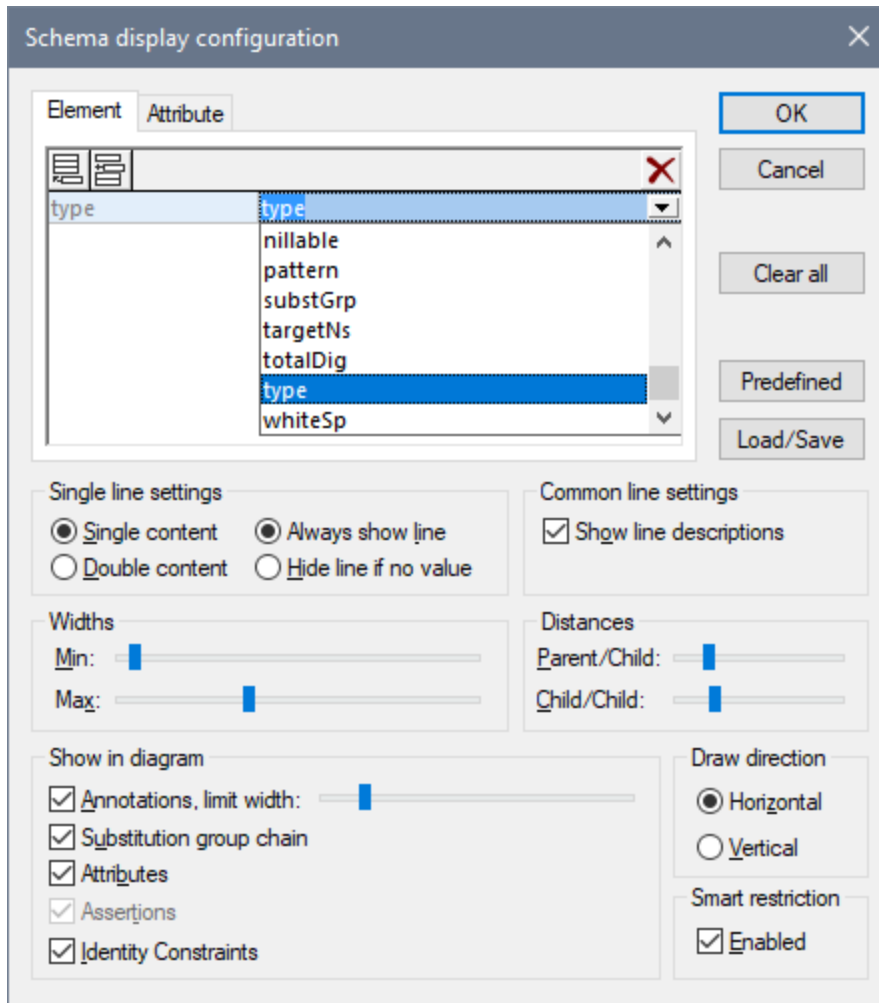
Schema display configuration

Element
Attribute

OK
Cancel

type
type
nillable
pattern
substGrp
targetNs
totalDig
type
whiteSp

Clear all

Predefined

Load/Save

Single line settings
Single content
Always show line
Double content
Hide line if no value

Common line settings
Show line descriptions

Widths
Min:
Max:

Distances
Parent/Child:
Child/Child:

Show in diagram
Annotations, limit width:
Substitution group chain
Attributes
Assertions
Identity Constraints

Draw direction
Horizontal
Vertical

Smart restriction
Enabled